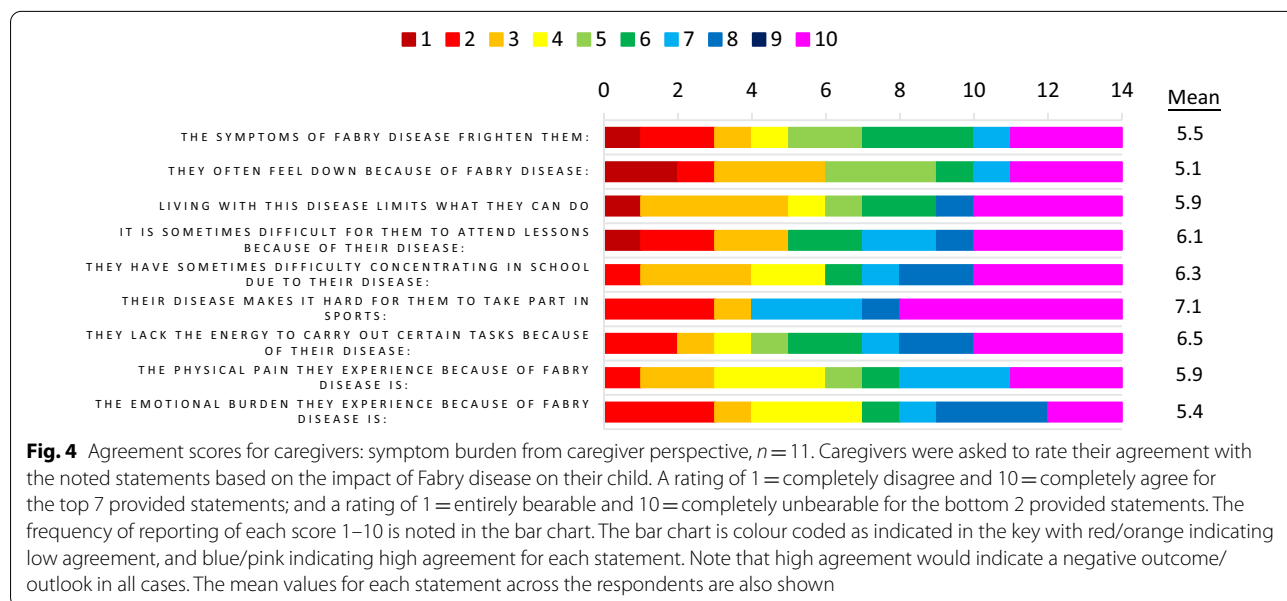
1 2 3 4 5 6 7 8 9 10

0 2 4 6 8 10 12 14

Mean

THE SYMPTOMS OF FABRY DISEASE FRIGHTEN THEM: 5.5

THEY OFTEN FEEL DOWN BECAUSE OF FABRY DISEASE: 5.1

LIVING WITH THIS DISEASE LIMITS WHAT THEY CAN DO 5.9

IT IS SOMETIMES DIFFICULT FOR THEM TO ATTEND LESSONS BECAUSE OF THEIR DISEASE: 6.1

THEY HAVE SOMETIMES DIFFICULTY CONCENTRATING IN SCHOOL DUE TO THEIR DISEASE: 6.3

THEIR DISEASE MAKES IT HARD FOR THEM TO TAKE PART IN SPORTS: 7.1

THEY LACK THE ENERGY TO CARRY OUT CERTAIN TASKS BECAUSE OF THEIR DISEASE: 6.5

THE PHYSICAL PAIN THEY EXPERIENCE BECAUSE OF FABRY DISEASE IS: 5.9

THE EMOTIONAL BURDEN THEY EXPERIENCE BECAUSE OF FABRY DISEASE IS: 5.4

**Fig. 4** Agreement scores for caregivers: symptom burden from caregiver perspective, $n = 11$. Caregivers were asked to rate their agreement with the noted statements based on the impact of Fabry disease on their child. A rating of 1 = completely disagree and 10 = completely agree for the top 7 provided statements; and a rating of 1 = entirely bearable and 10 = completely unbearable for the bottom 2 provided statements. The frequency of reporting of each score 1–10 is noted in the bar chart. The bar chart is colour coded as indicated in the key with red/orange indicating low agreement, and blue/pink indicating high agreement for each statement. Note that high agreement would indicate a negative outcome/outlook in all cases. The mean values for each statement across the respondents are also shown